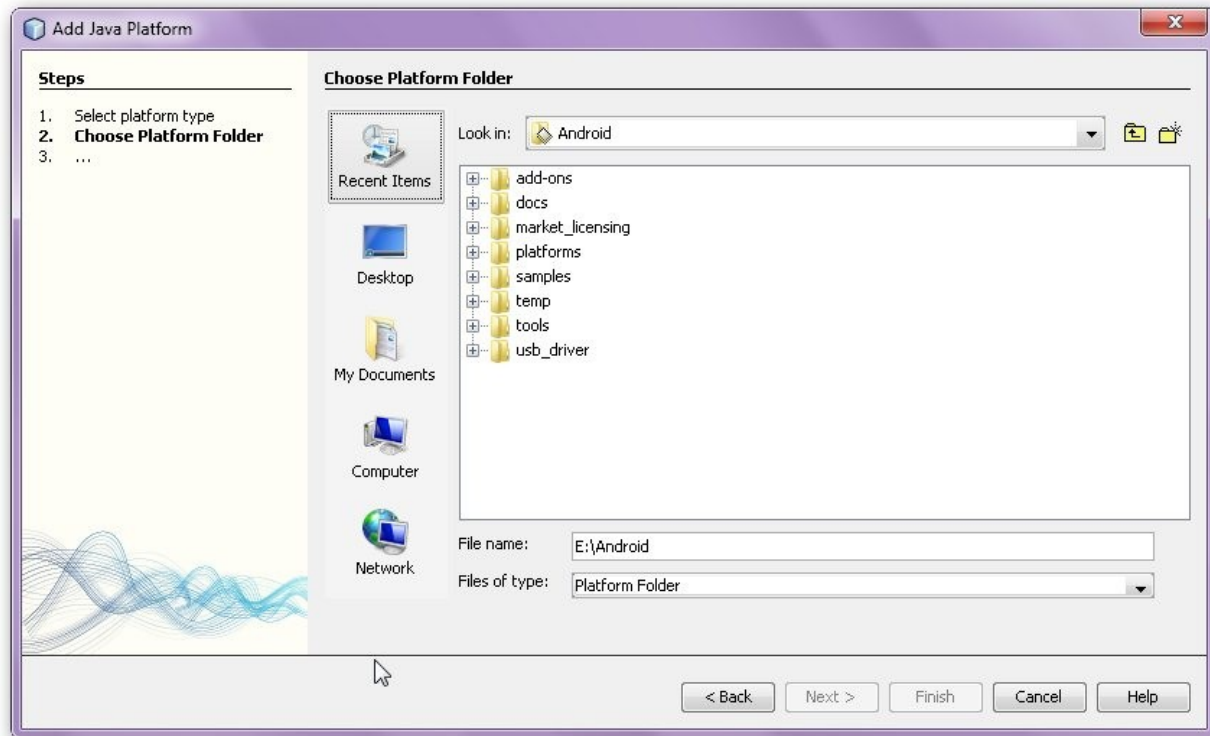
Add Java Platform

Steps

1. Select platform type
2. Choose Platform Folder
3. ...

Choose Platform Folder

Recent Items
Desktop
My Documents
Computer
Network

Look in: Android

add-ons
docs
market_licensing
platforms
samples
temp
tools
usb_driver

File name: E:\Android
Files of type: Platform Folder

< Back
Next >
Finish
Cancel
Help